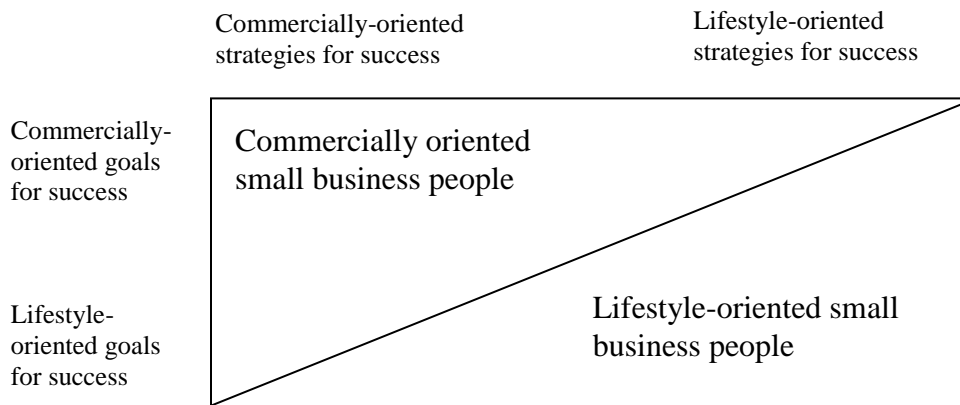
Commercially-oriented strategies for success

Lifestyle-oriented strategies for success

Commercially-oriented goals for success

Commercially oriented small business people

Lifestyle-oriented goals for success

Lifestyle-oriented small business people